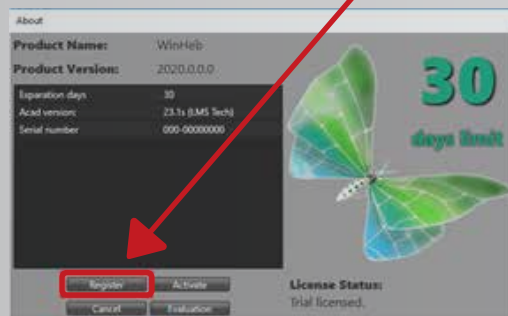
About

Product Name: WinHeb

Product Version: 2020.0.0.0

| Expiration days | 30 |
|---|---|
| Acad version | 23.1s (LMS Tech) |
| Serial number | 000-00000000 |

30

days limit

Register

Activate

Cancel

Evaluation

License Status:

Trial licensed.